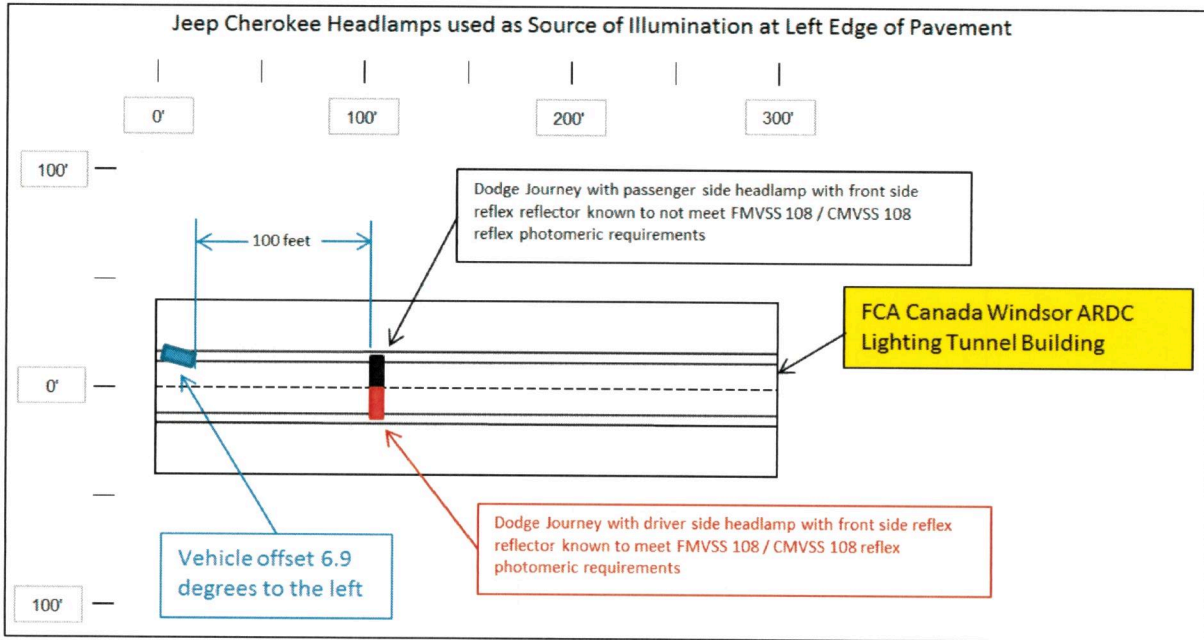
Jeep Cherokee Headlamps used as Source of Illumination at Left Edge of Pavement

0'

100'

200'

300'

100'

Dodge Journey with passenger side headlamp with front side reflex reflector known to not meet FMVSS 108 / CMVSS 108 reflex photomeric requirements

100 feet

FCA Canada Windsor ARDC Lighting Tunnel Building

0'

Dodge Journey with driver side headlamp with front side reflex reflector known to meet FMVSS 108 / CMVSS 108 reflex photomeric requirements

Vehicle offset 6.9 degrees to the left

100'